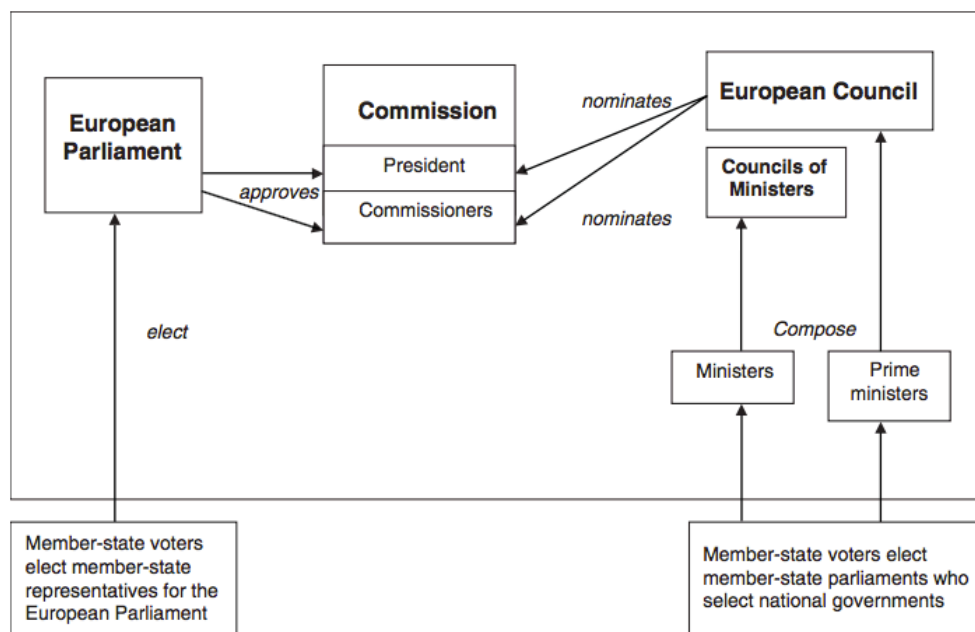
European Parliament

Commission

President

Commissioners

approves

nominates

European Council

nominates

Councils of Ministers

elect

Compose

Ministers

Prime ministers

Member-state voters elect member-state representatives for the European Parliament

Member-state voters elect member-state parliaments who select national governments